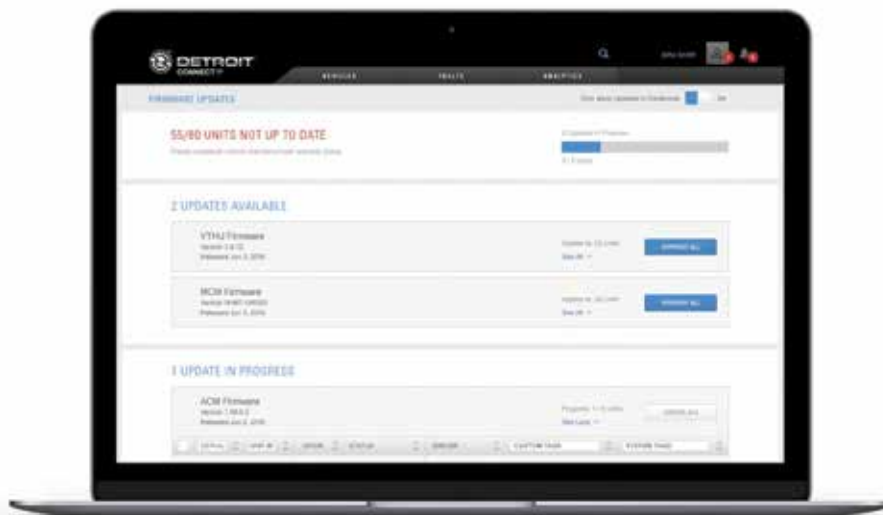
DETROIT CONNECT

SERVICES FAULTS ANALYTICS

FIRMWARE UPDATES

55/80 UNITS NOT UP TO DATE

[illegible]

2 UPDATES AVAILABLE

VTHU Firmware
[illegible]
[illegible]

APPROVE ALL

MCM Firmware
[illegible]
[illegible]

APPROVE ALL

1 UPDATE IN PROGRESS

ACM Firmware
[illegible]
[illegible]

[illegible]

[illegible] STATUS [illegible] CUSTOM TAGS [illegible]